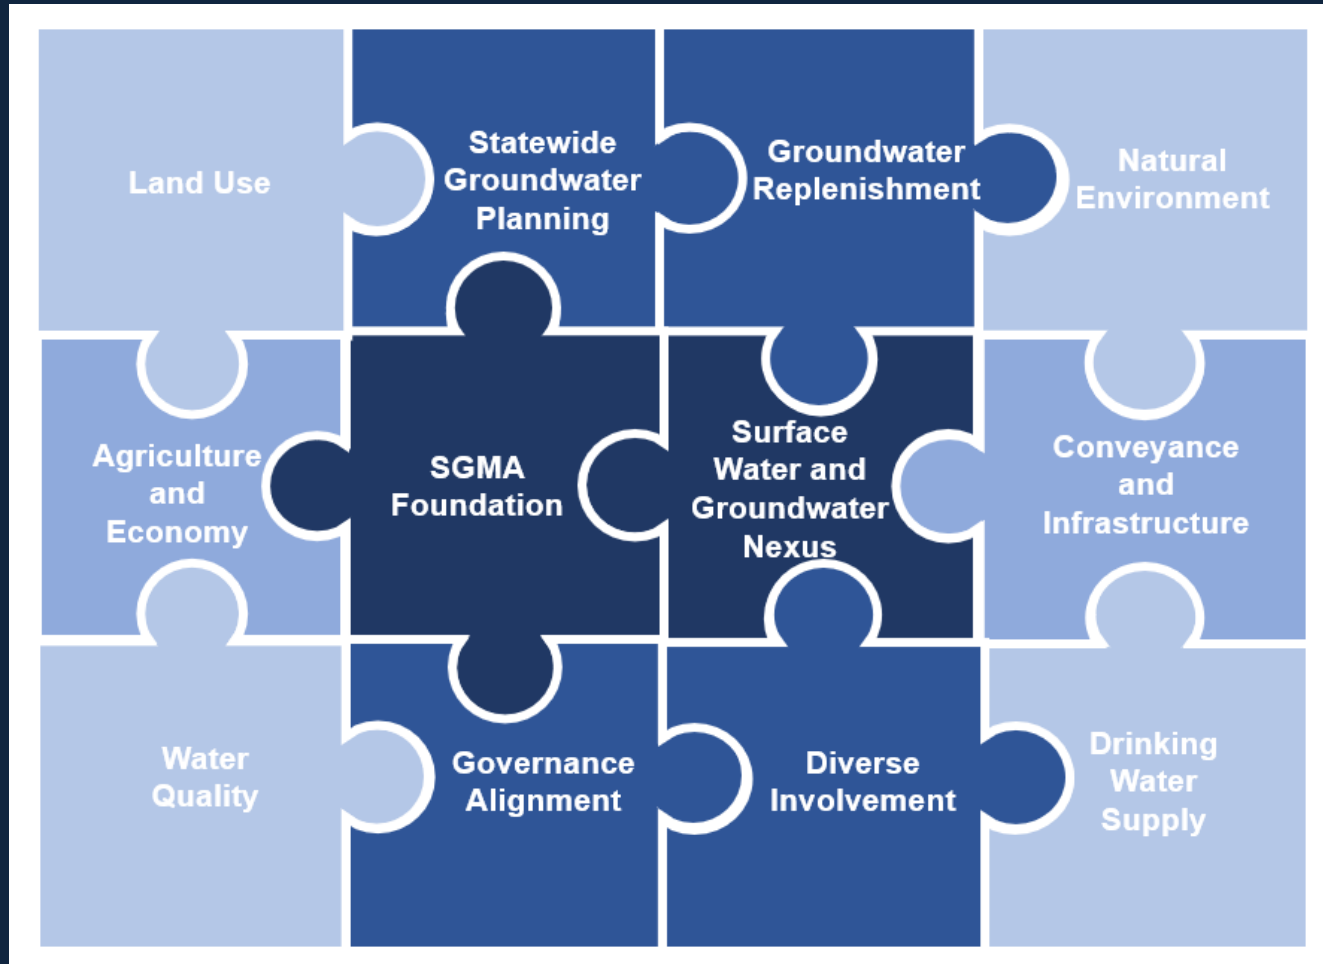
Land Use

Statewide Groundwater Planning

Groundwater Replenishment

Natural Environment

Agriculture and Economy

SGMA Foundation

Surface Water and Groundwater Nexus

Conveyance and Infrastructure

Water Quality

Governance Alignment

Diverse Involvement

Drinking Water Supply